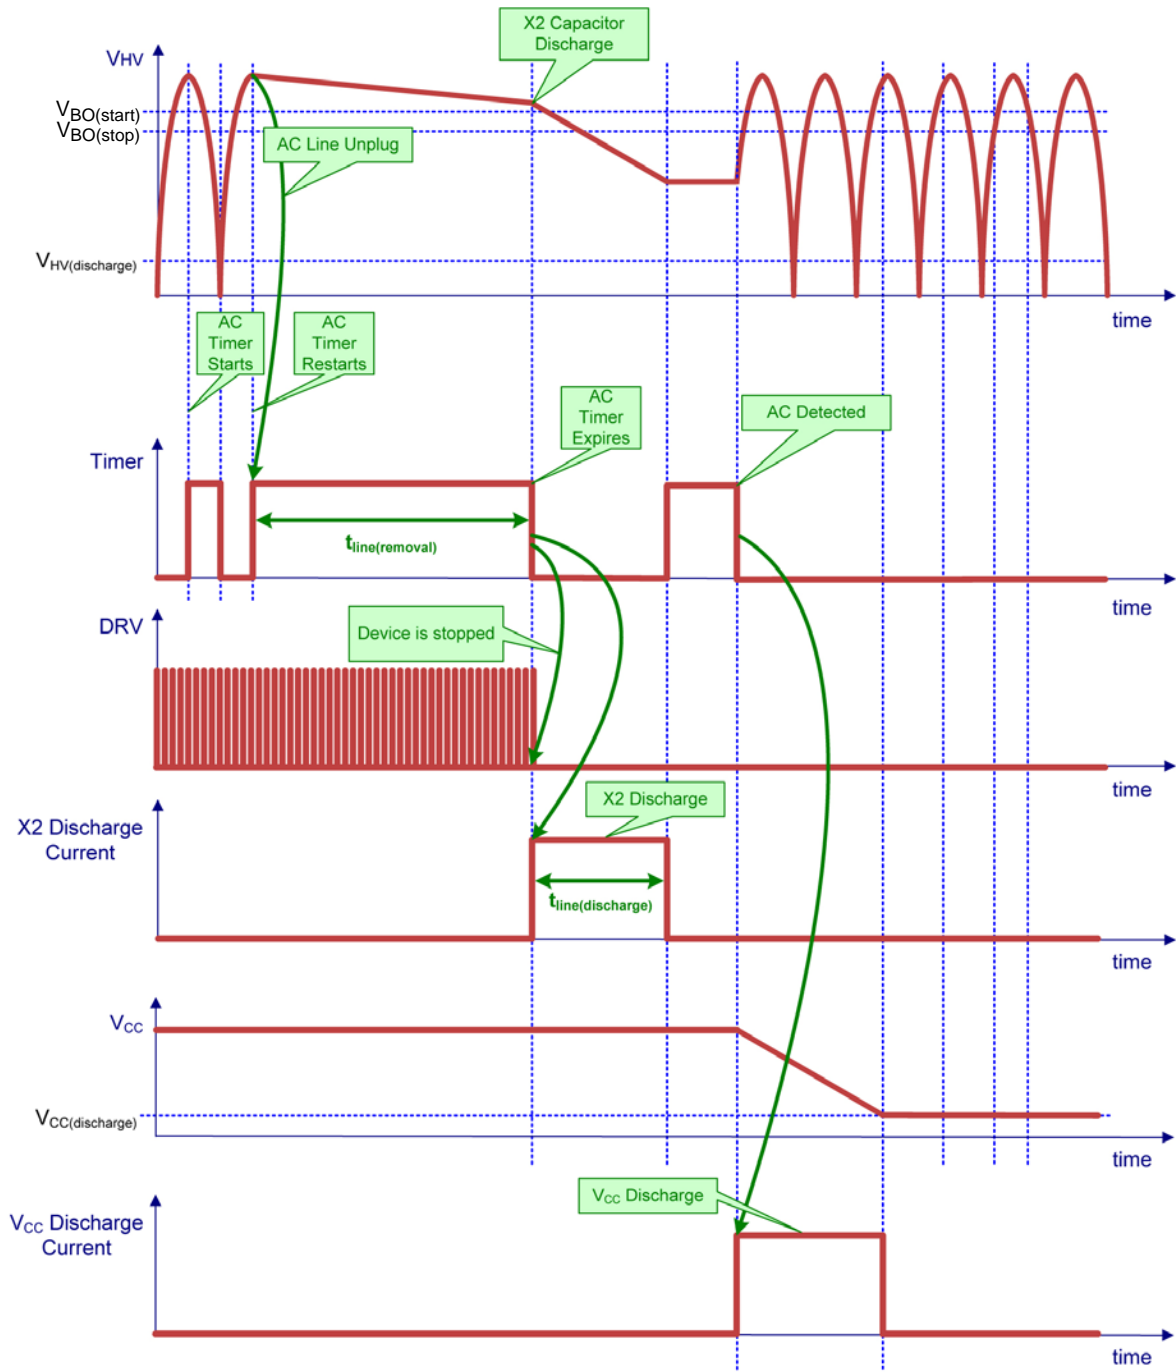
X2 Capacitor Discharge

$V_{HV}$

$V_{BO(start)}$

$V_{BO(stop)}$

AC Line Unplug

$V_{HV(discharge)}$

time

AC Timer Starts

AC Timer Restarts

AC Timer Expires

AC Detected

Timer

$t_{line(removal)}$

time

DRV

Device is stopped

time

X2 Discharge Current

X2 Discharge

$t_{line(discharge)}$

time

$V_{CC}$

$V_{CC(discharge)}$

time

$V_{CC}$ Discharge Current

$V_{CC}$ Discharge

time